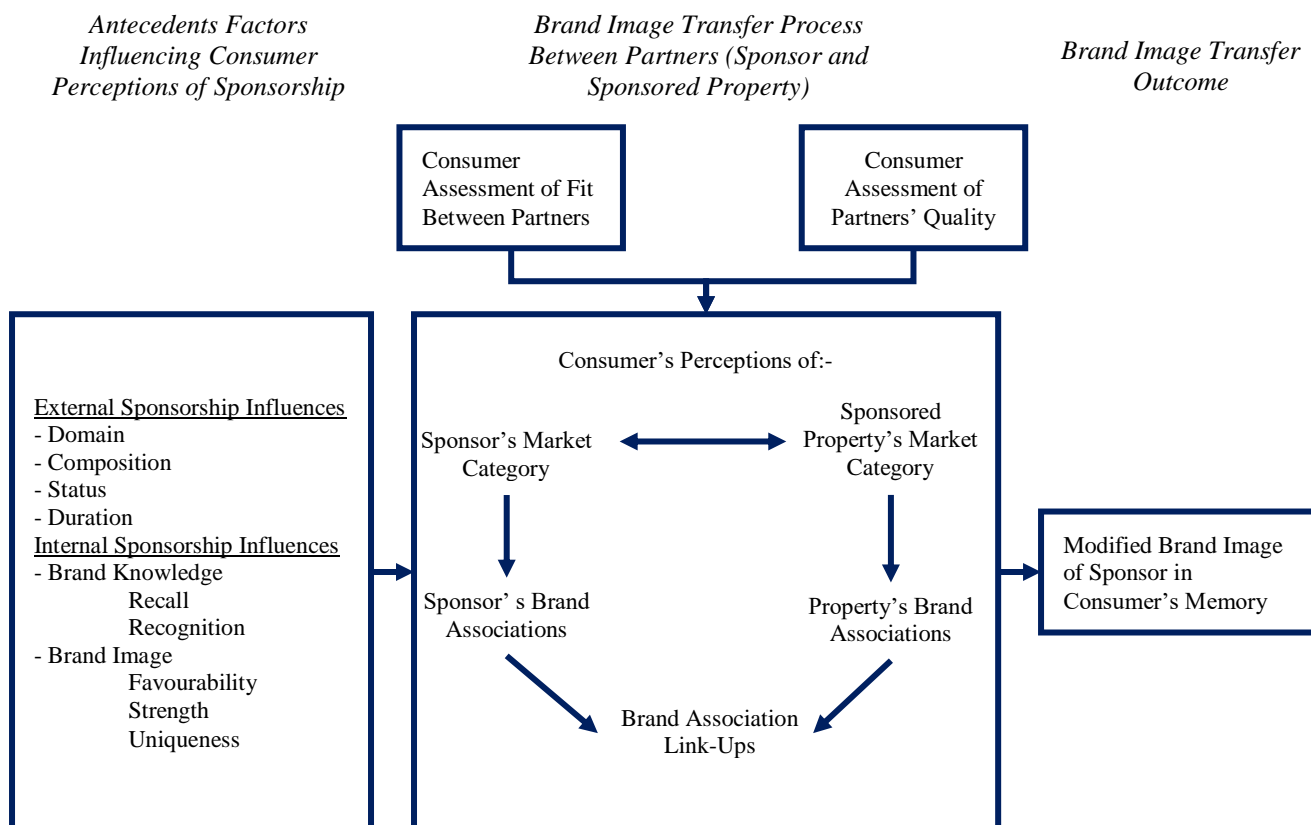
Antecedents Factors Influencing Consumer Perceptions of Sponsorship

Brand Image Transfer Process Between Partners (Sponsor and Sponsored Property)

Brand Image Transfer Outcome

Consumer Assessment of Fit Between Partners

Consumer Assessment of Partners' Quality

External Sponsorship Influences
- Domain
- Composition
- Status
- Duration
Internal Sponsorship Influences
- Brand Knowledge
Recall
Recognition
- Brand Image
Favourability
Strength
Uniqueness

Consumer's Perceptions of:-

Sponsor's Market Category

Sponsored Property's Market Category

Sponsor' s Brand Associations

Property's Brand Associations

Brand Association Link-Ups

Modified Brand Image of Sponsor in Consumer's Memory